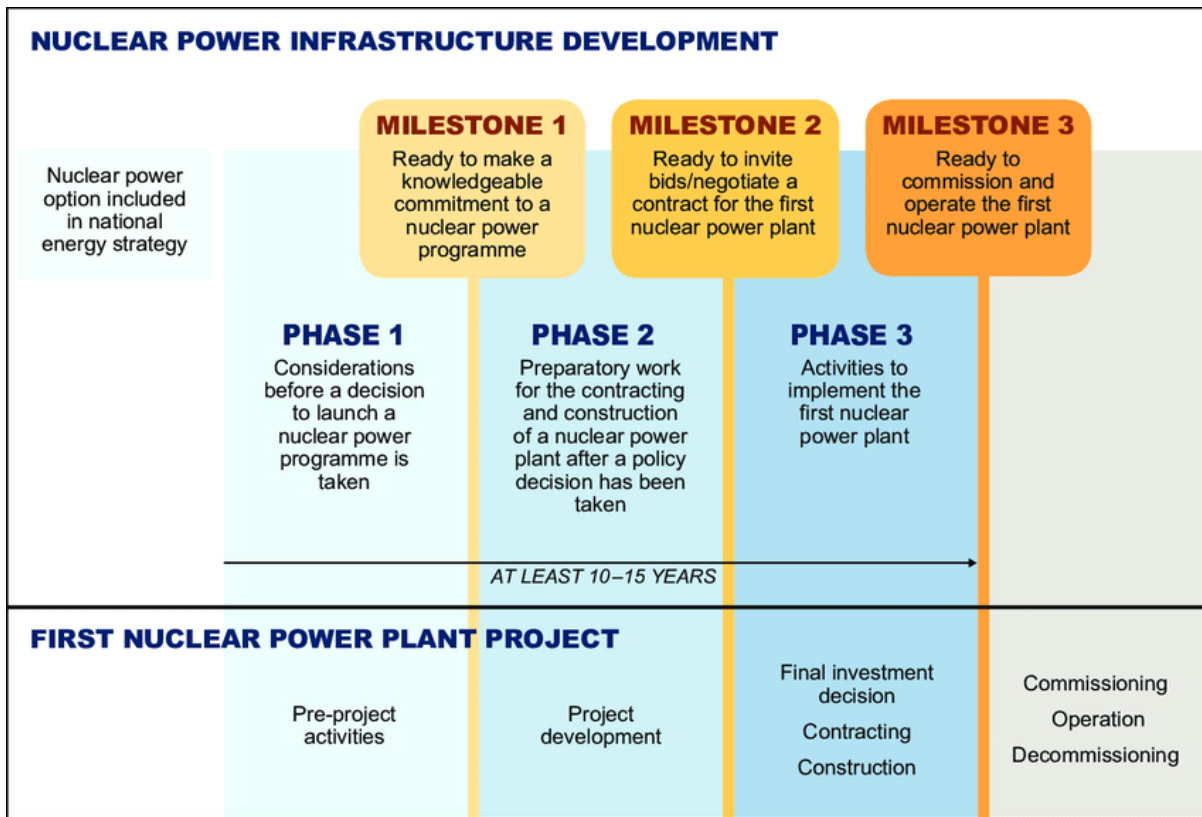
NUCLEAR POWER INFRASTRUCTURE DEVELOPMENT

Nuclear power option included in national energy strategy

MILESTONE 1
Ready to make a knowledgeable commitment to a nuclear power programme

MILESTONE 2
Ready to invite bids/negotiate a contract for the first nuclear power plant

MILESTONE 3
Ready to commission and operate the first nuclear power plant

PHASE 1
Considerations before a decision to launch a nuclear power programme is taken

PHASE 2
Preparatory work for the contracting and construction of a nuclear power plant after a policy decision has been taken

PHASE 3
Activities to implement the first nuclear power plant

AT LEAST 10–15 YEARS

FIRST NUCLEAR POWER PLANT PROJECT

Pre-project activities

Project development

Final investment decision
Contracting
Construction

Commissioning
Operation
Decommissioning